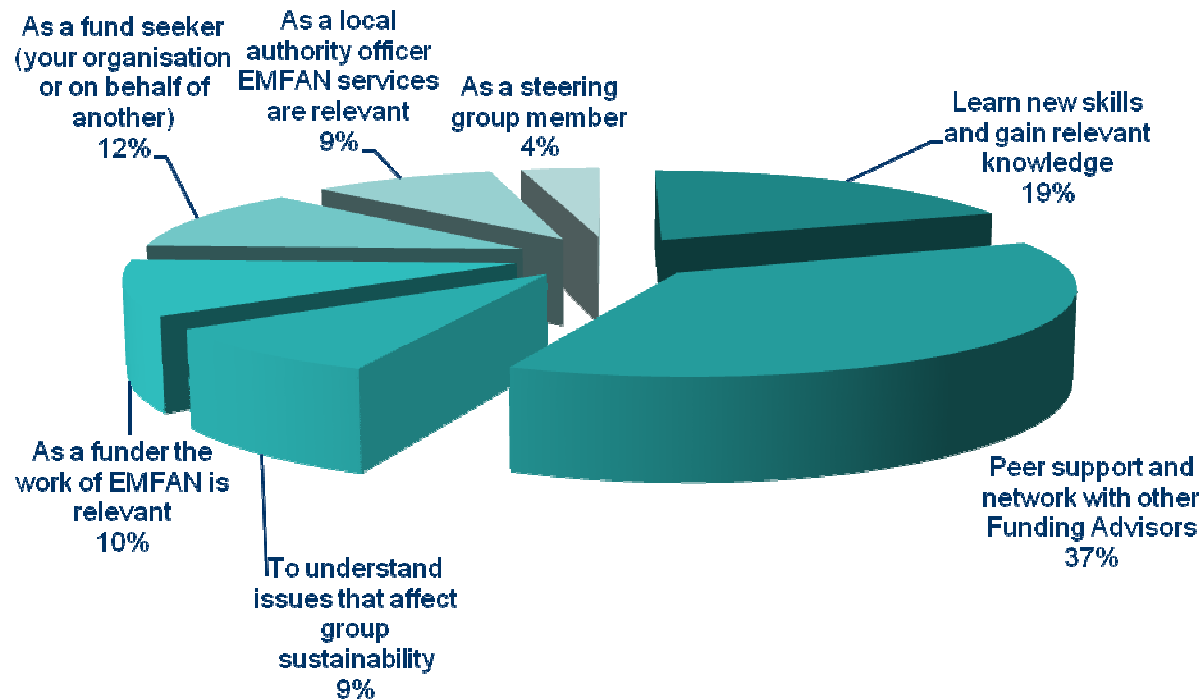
As a fund seeker (your organisation or on behalf of another) 12%

As a local authority officer EMFAN services are relevant 9%

As a steering group member 4%

Learn new skills and gain relevant knowledge 19%

Peer support and network with other Funding Advisors 37%

To understand issues that affect group sustainability 9%

As a funder the work of EMFAN is relevant 10%